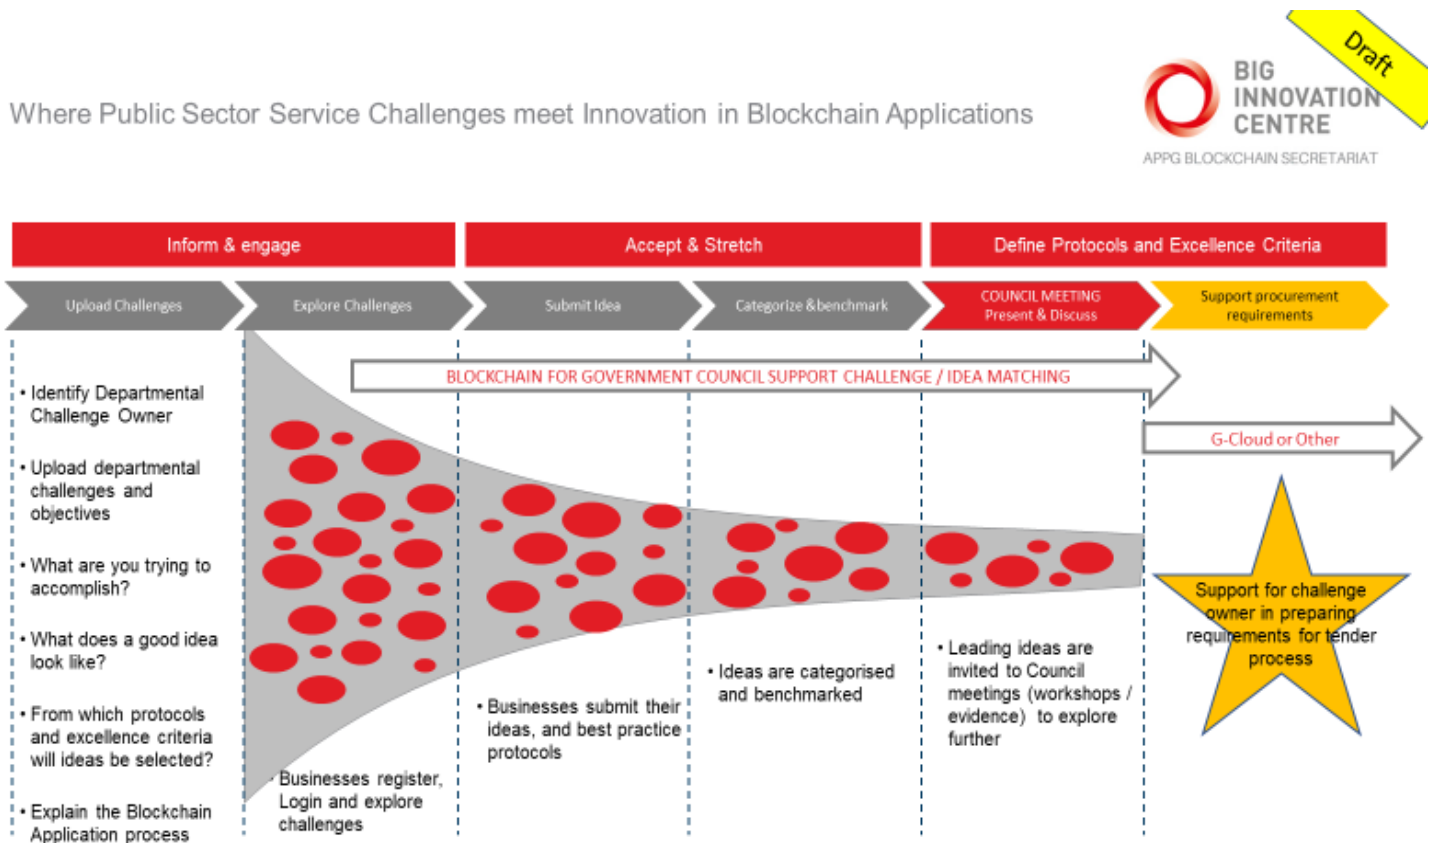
Where Public Sector Service Challenges meet Innovation in Blockchain Applications

BIG INNOVATION CENTRE

APPG BLOCKCHAIN SECRETARIAT

Draft

Inform & engage

Accept & Stretch

Define Protocols and Excellence Criteria

Upload Challenges

Explore Challenges

Submit Idea

Categorize &benchmark

COUNCIL MEETING Present & Discuss

Support procurement requirements

BLOCKCHAIN FOR GOVERNMENT COUNCIL SUPPORT CHALLENGE / IDEA MATCHING

G-Cloud or Other

• Identify Departmental Challenge Owner

• Upload departmental challenges and objectives

• What are you trying to accomplish?

• What does a good idea look like?

• From which protocols and excellence criteria will ideas be selected?

• Explain the Blockchain Application process

Businesses register, Login and explore challenges

• Businesses submit their ideas, and best practice protocols

• Ideas are categorised and benchmarked

• Leading ideas are invited to Council meetings (workshops / evidence) to explore further

Support for challenge owner in preparing requirements for tender process